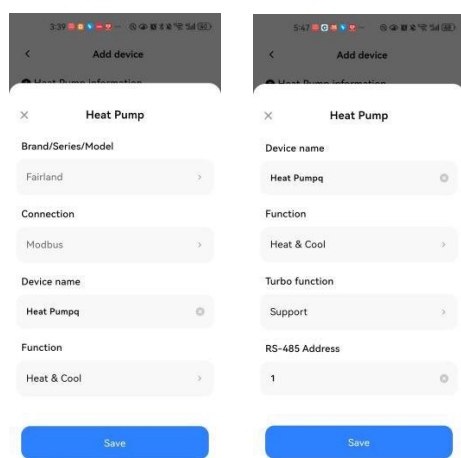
3:39

Add device

Heat Pump information

×

Heat Pump

Brand/Series/Model

Fairland

Connection

Modbus

Device name

Heat Pumpq

Function

Heat & Cool

Save

5:47

Add device

Heat Pump information

×

Heat Pump

Device name

Heat Pumpq

Function

Heat & Cool

Turbo function

Support

RS-485 Address

1

Save